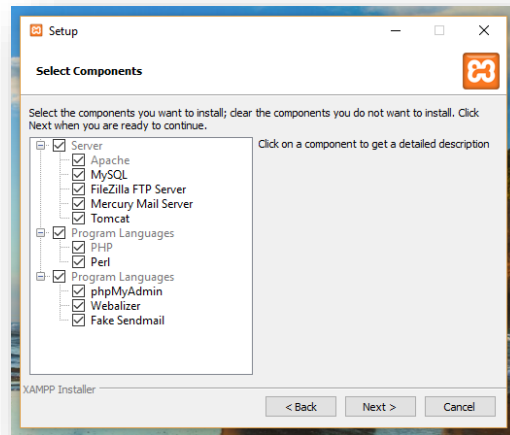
Setup

Select Components

Select the components you want to install; clear the components you do not want to install. Click Next when you are ready to continue.

Server
Apache
MySQL
FileZilla FTP Server
Mercury Mail Server
Tomcat
Program Languages
PHP
Perl
Program Languages
phpMyAdmin
Webalizer
Fake Sendmail

Click on a component to get a detailed description

XAMPP Installer

< Back
Next >
Cancel